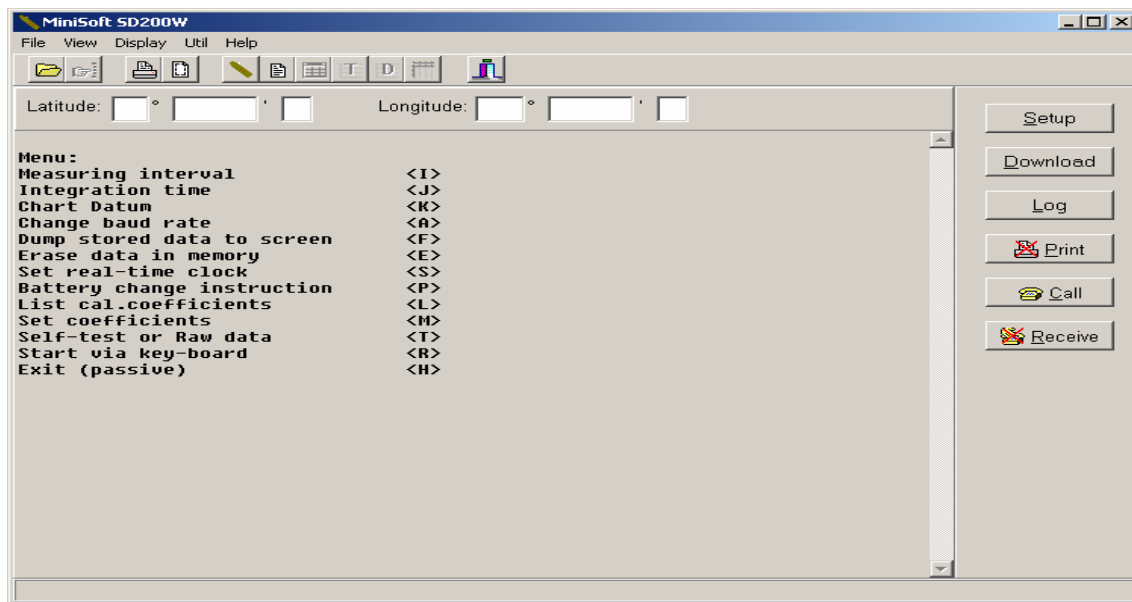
MiniSoft SD200W

File View Display Util Help

Latitude: ° ' Longitude: ° '

Menu:
Measuring interval <I>
Integration time <J>
Chart Datum <K>
Change baud rate <A>
Dump stored data to screen <F>
Erase data in memory <E>
Set real-time clock <S>
Battery change instruction <P>
List cal.coefficients <L>
Set coefficients <M>
Self-test or Raw data <T>
Start via key-board <R>
Exit (passive) <H>

Setup
Download
Log
Print
Call
Receive